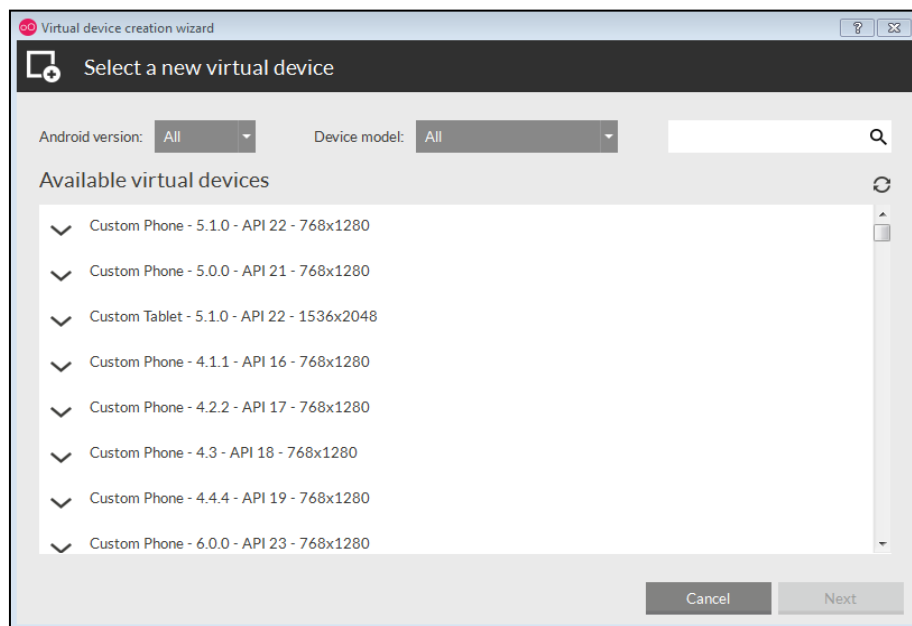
Virtual device creation wizard

?

Select a new virtual device

Android version: All

Device model: All

Available virtual devices

Custom Phone - 5.1.0 - API 22 - 768x1280

Custom Phone - 5.0.0 - API 21 - 768x1280

Custom Tablet - 5.1.0 - API 22 - 1536x2048

Custom Phone - 4.1.1 - API 16 - 768x1280

Custom Phone - 4.2.2 - API 17 - 768x1280

Custom Phone - 4.3 - API 18 - 768x1280

Custom Phone - 4.4.4 - API 19 - 768x1280

Custom Phone - 6.0.0 - API 23 - 768x1280

Cancel

Next